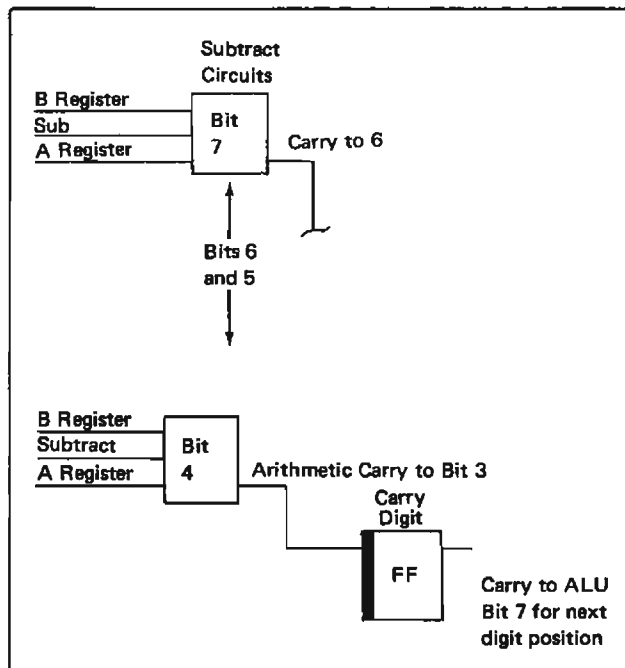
Subtract Circuits

B Register
Sub
A Register

Bit 7

Carry to 6

Bits 6 and 5

B Register
Subtract
A Register

Bit 4

Arithmetic Carry to Bit 3

Carry Digit

FF

Carry to ALU Bit 7 for next digit position